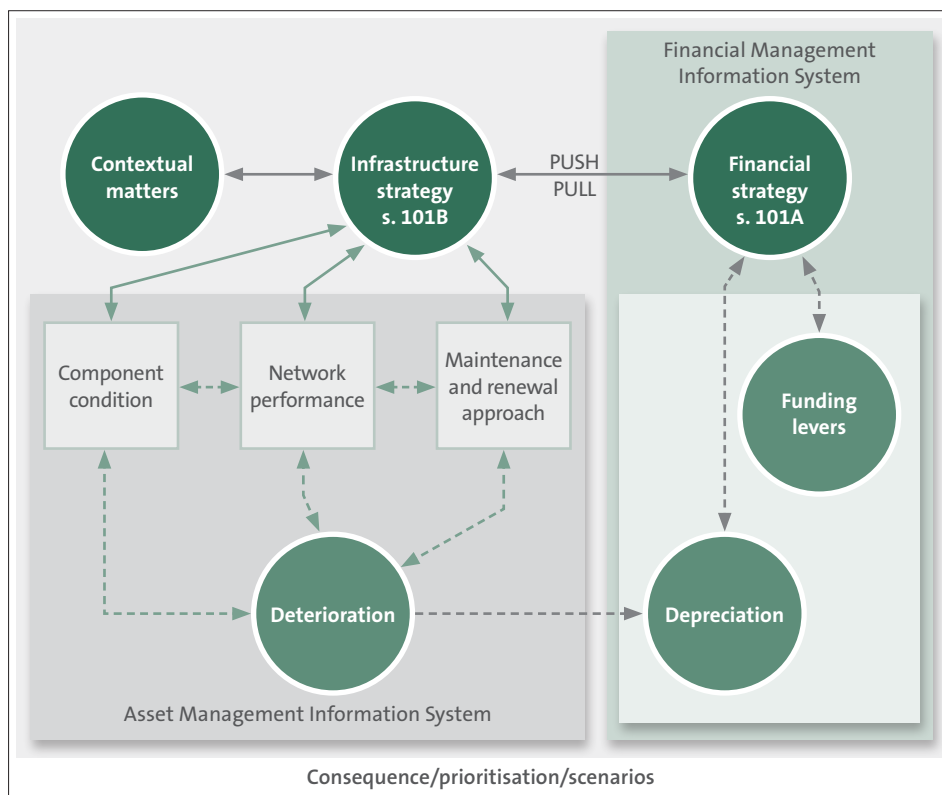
Financial Management Information System

Contextual matters

Infrastructure strategy s. 101B

PUSH

PULL

Financial strategy s. 101A

Component condition

Network performance

Maintenance and renewal approach

Funding levers

Deterioration

Depreciation

Asset Management Information System

Consequence/prioritisation/scenarios